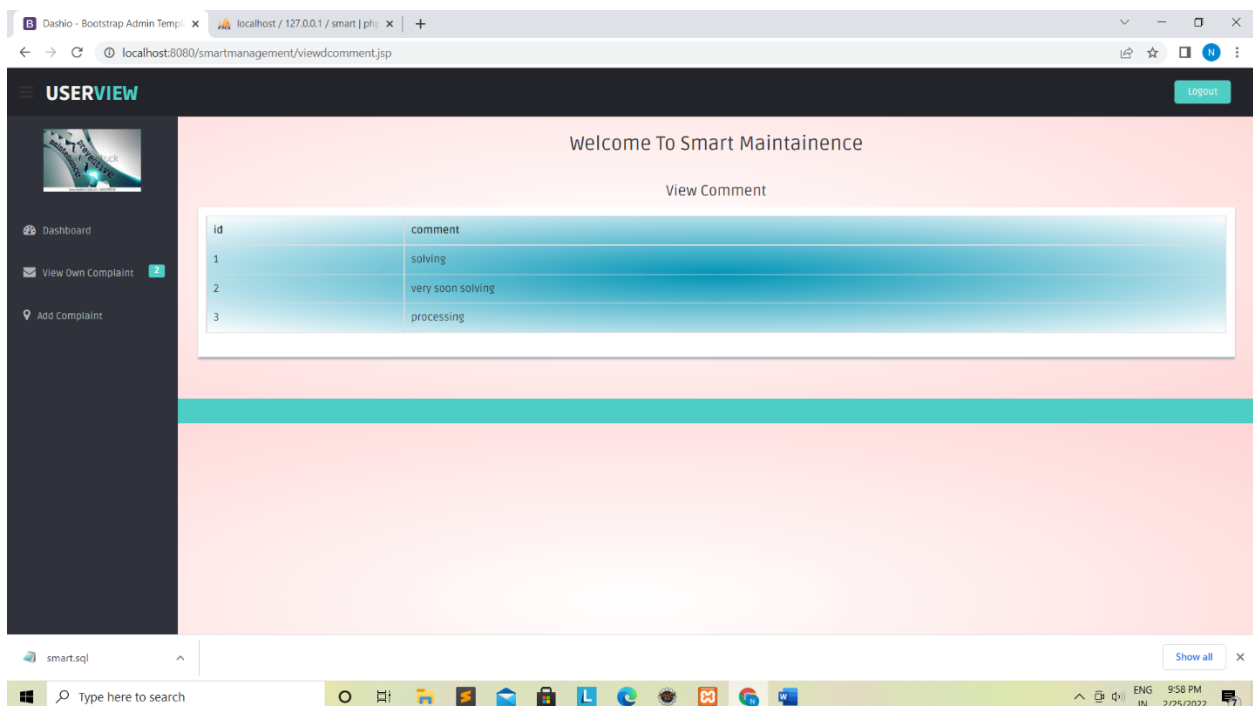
Dashio - Bootstrap Admin Templ ×
localhost / 127.0.0.1 / smart | ph ×
+

localhost:8080/smartmanagement/viewdcomment.jsp

N

USERVIEW

Logout

Dashboard

View Own Complaint 2

Add Complaint

Welcome To Smart Maintainence

View Comment

| id | comment |
|---|---|
| 1 | solving |
| 2 | very soon solving |
| 3 | processing |

smart.sql

Show all

Type here to search

ENG IN 9:58 PM 2/25/2022